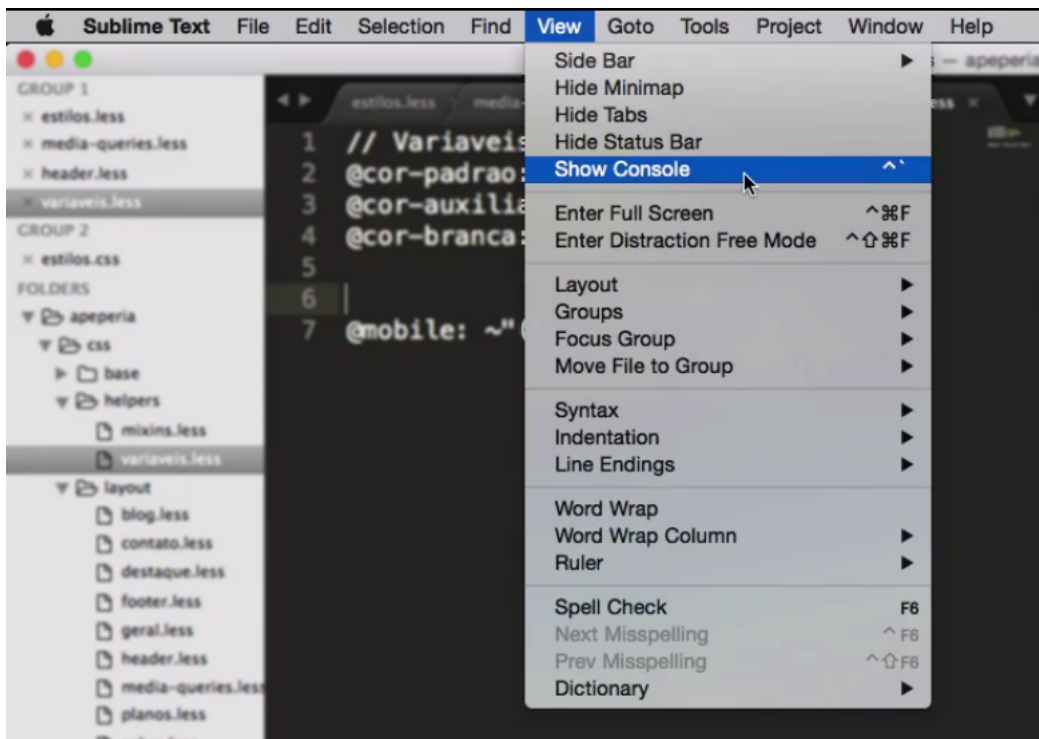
Sublime Text File Edit Selection Find View Goto Tools Project Window Help

— apeperia

GROUP 1
× estilos.less
× media-queries.less
× header.less
× variaveis.less
GROUP 2
× estilos.css
FOLDERS
apeperia
css
base
helpers
mixins.less
variaveis.less
layout
blog.less
contato.less
destaque.less
footer.less
geral.less
header.less
media-queries.less
planos.less

estilos.less media-

1 // Variaveis
2 @cor-padrao:
3 @cor-auxilia
4 @cor-branca:
5
6
7 @mobile: ~"(

Side Bar
Hide Minimap
Hide Tabs
Hide Status Bar
Show Console ^`
Enter Full Screen ^⌘F
Enter Distraction Free Mode ^⇧⌘F
Layout
Groups
Focus Group
Move File to Group
Syntax
Indentation
Line Endings
Word Wrap
Word Wrap Column
Ruler
Spell Check F6
Next Misspelling ^F6
Prev Misspelling ^⇧F6
Dictionary